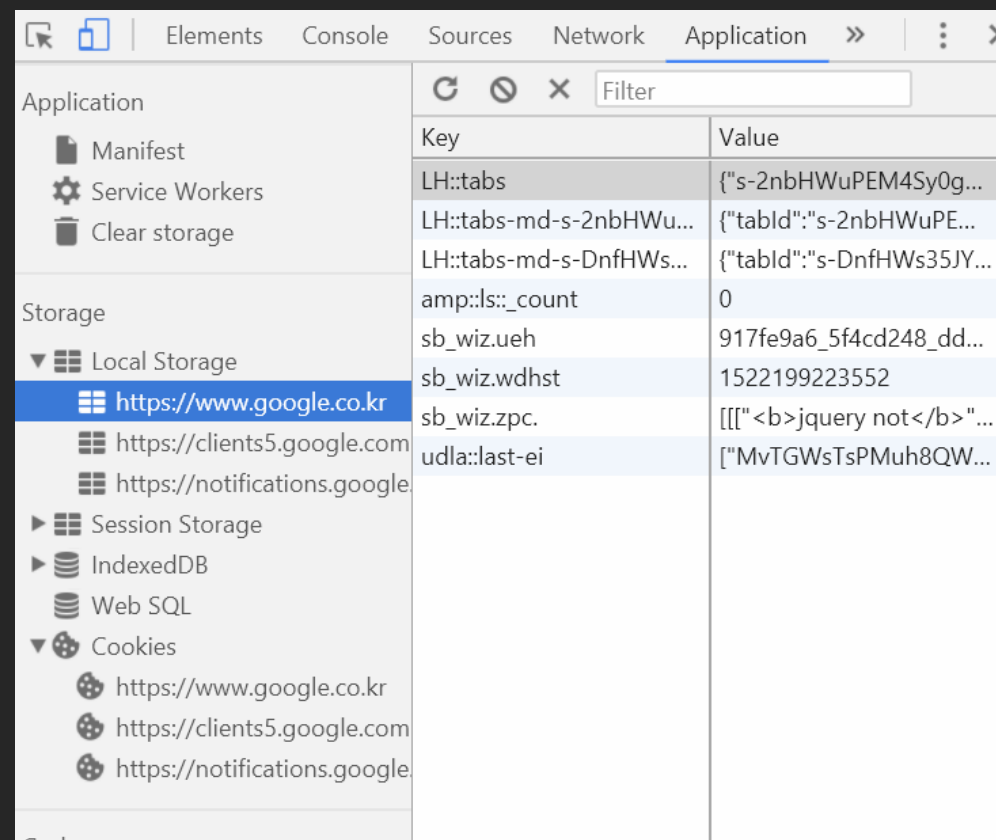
Elements Console Sources Network Application »

Filter

Application
Manifest
Service Workers
Clear storage

Storage
Local Storage
https://www.google.co.kr
https://clients5.google.com
https://notifications.google.
Session Storage
IndexedDB
Web SQL
Cookies
https://www.google.co.kr
https://clients5.google.com
https://notifications.google.

| Key | Value |
|---|---|
| LH::tabs | {"s-2nbHWuPEM4Sy0g... |
| LH::tabs-md-s-2nbHWu... | {"tabId":"s-2nbHWuPE... |
| LH::tabs-md-s-DnfHWs... | {"tabId":"s-DnfHWs35JY... |
| amp::ls::_count | 0 |
| sb_wiz.ueh | 917fe9a6_5f4cd248_dd... |
| sb_wiz.wdhst | 1522199223552 |
| sb_wiz.zpc. | [[["<b>jquery not</b>"... |
| udla::last-ei | ["MvTGWsTsPMuh8QW... |